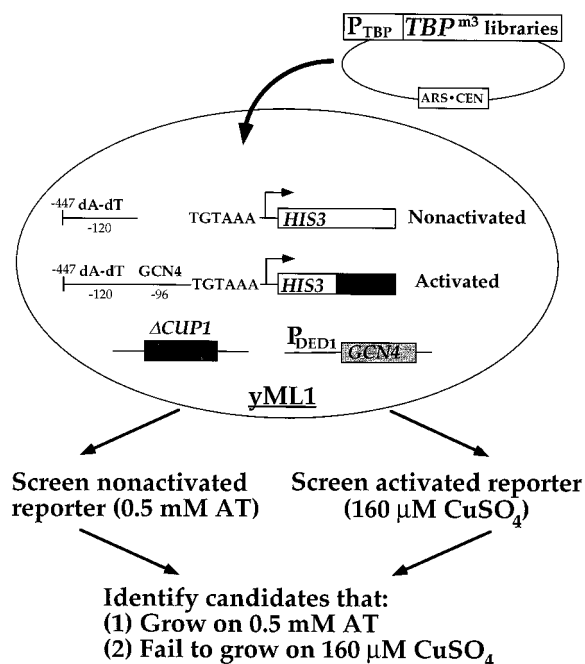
$P_{TBP}$ $TBP^{m3}$ libraries

ARS • CEN

-447 dA-dT
-120

TGTAAA HIS3 Nonactivated

-447 dA-dT GCN4
-120 -96

TGTAAA HIS3 Activated

ΔCUP1

$P_{DED1}$ GCN4

yML1

Screen nonactivated reporter (0.5 mM AT)

Screen activated reporter (160 μM $CuSO_4$)

Identify candidates that:
(1) Grow on 0.5 mM AT
(2) Fail to grow on 160 μM $CuSO_4$